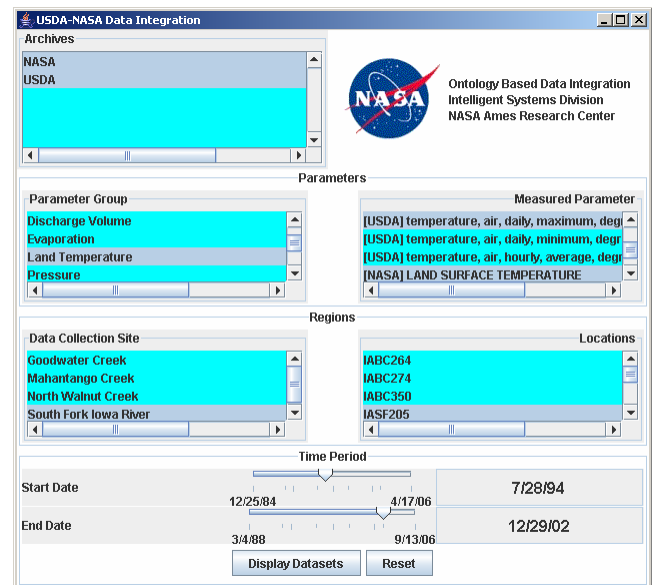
USDA-NASA Data Integration

Archives

NASA
USDA

NASA

Ontology Based Data Integration
Intelligent Systems Division
NASA Ames Research Center

Parameters

Parameter Group

Discharge Volume
Evaporation
Land Temperature
Pressure

Measured Parameter

[USDA] temperature, air, daily, maximum, deg
[USDA] temperature, air, daily, minimum, deg
[USDA] temperature, air, hourly, average, deg
[NASA] LAND SURFACE TEMPERATURE

Regions

Data Collection Site

Goodwater Creek
Mahantango Creek
North Walnut Creek
South Fork Iowa River

Locations

IABC264
IABC274
IABC350
IASF205

Time Period

Start Date

12/25/84 4/17/06

7/28/94

End Date

3/4/88 9/13/06

12/29/02

Display Datasets

Reset